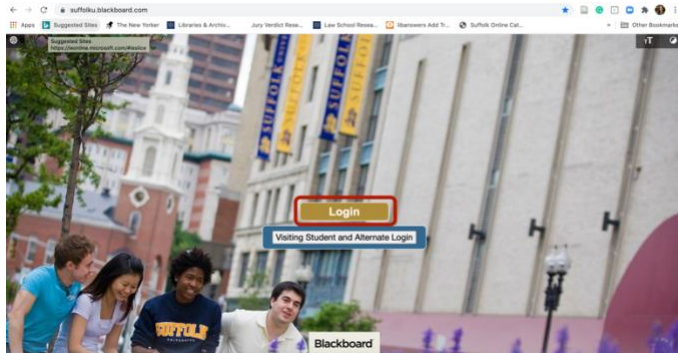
suffolku.blackboard.com

Apps Suggested Sites The New Yorker Libraries & Archiv... Jury Verdict Rese... Law School Resea... libanswers Add Tr... Suffolk Online Cat... Other Bookmarks

Suggested Sites
https://eonline.microsoft.com/#Justice

SUFFOLK

SUFFOLK

Login

Visiting Student and Alternate Login

SUFFOLK

Blackboard